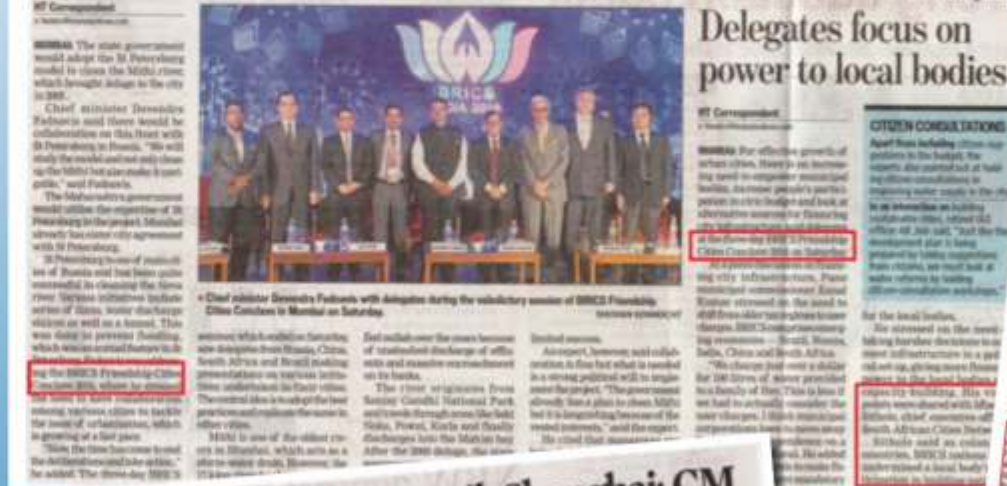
HT Correspondent

MUMBAI: The state government would adopt the St Petersburg model to clean the Mithi river, which brought deluge to the city in 2005.

Chief minister Devendra Fadnavis said there would be collaboration on this front with St Petersburg in Russia. "We will study the model and not only clean up the Mithi but also make it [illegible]," said Fadnavis.

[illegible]

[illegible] the BRICS Friendship Cities Conclave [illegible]

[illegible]

Chief minister Devendra Fadnavis with delegates during the valedictory session of BRICS Friendship Cities Conclave in Mumbai on Saturday.

Delegates focus on power to local bodies

HT Correspondent

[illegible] the BRICS Friendship Cities Conclave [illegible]

CITIZEN CONSULTATIONS

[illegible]